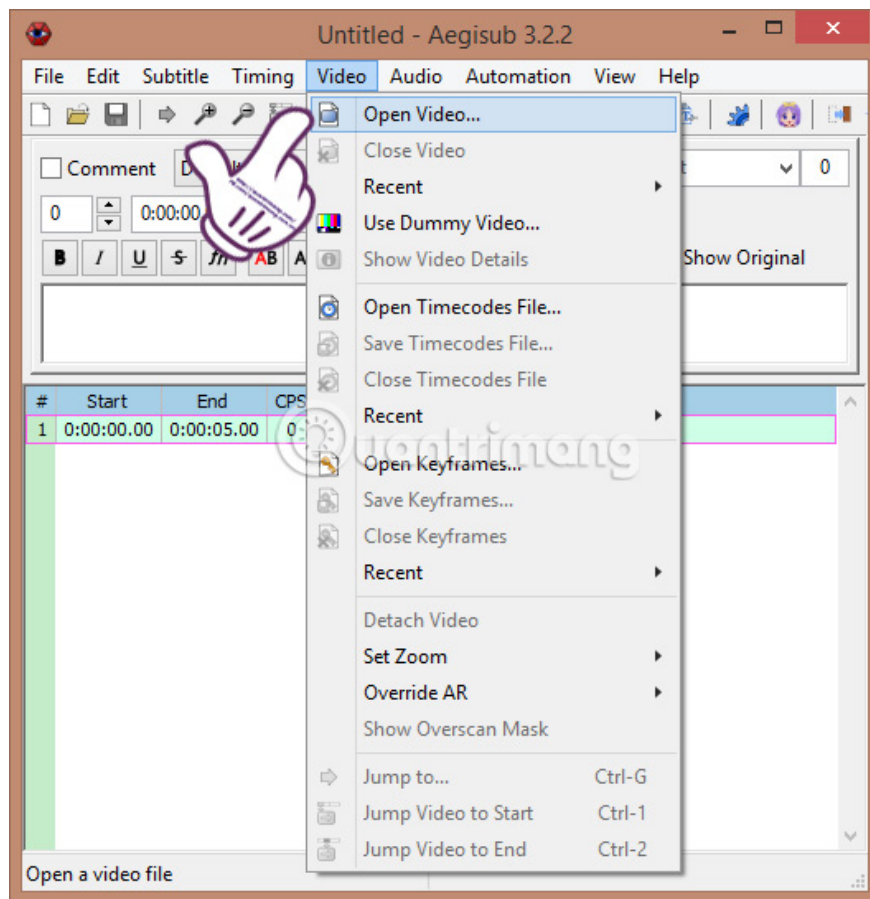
Untitled - Aegisub 3.2.2

File Edit Subtitle Timing Video Audio Automation View Help

Comment D

0 0:00:00

B I U S fn AB A

Show Original

0

Open Video...
Close Video
Recent
Use Dummy Video...
Show Video Details
Open Timecodes File...
Save Timecodes File...
Close Timecodes File
Recent
Open Keyframes...
Save Keyframes...
Close Keyframes
Recent
Detach Video
Set Zoom
Override AR
Show Overscan Mask
Jump to... Ctrl-G
Jump Video to Start Ctrl-1
Jump Video to End Ctrl-2

| # | Start | End | CPS |
|---|---|---|---|
| 1 | 0:00:00.00 | 0:00:05.00 | 0 |

quantrimang

Open a video file